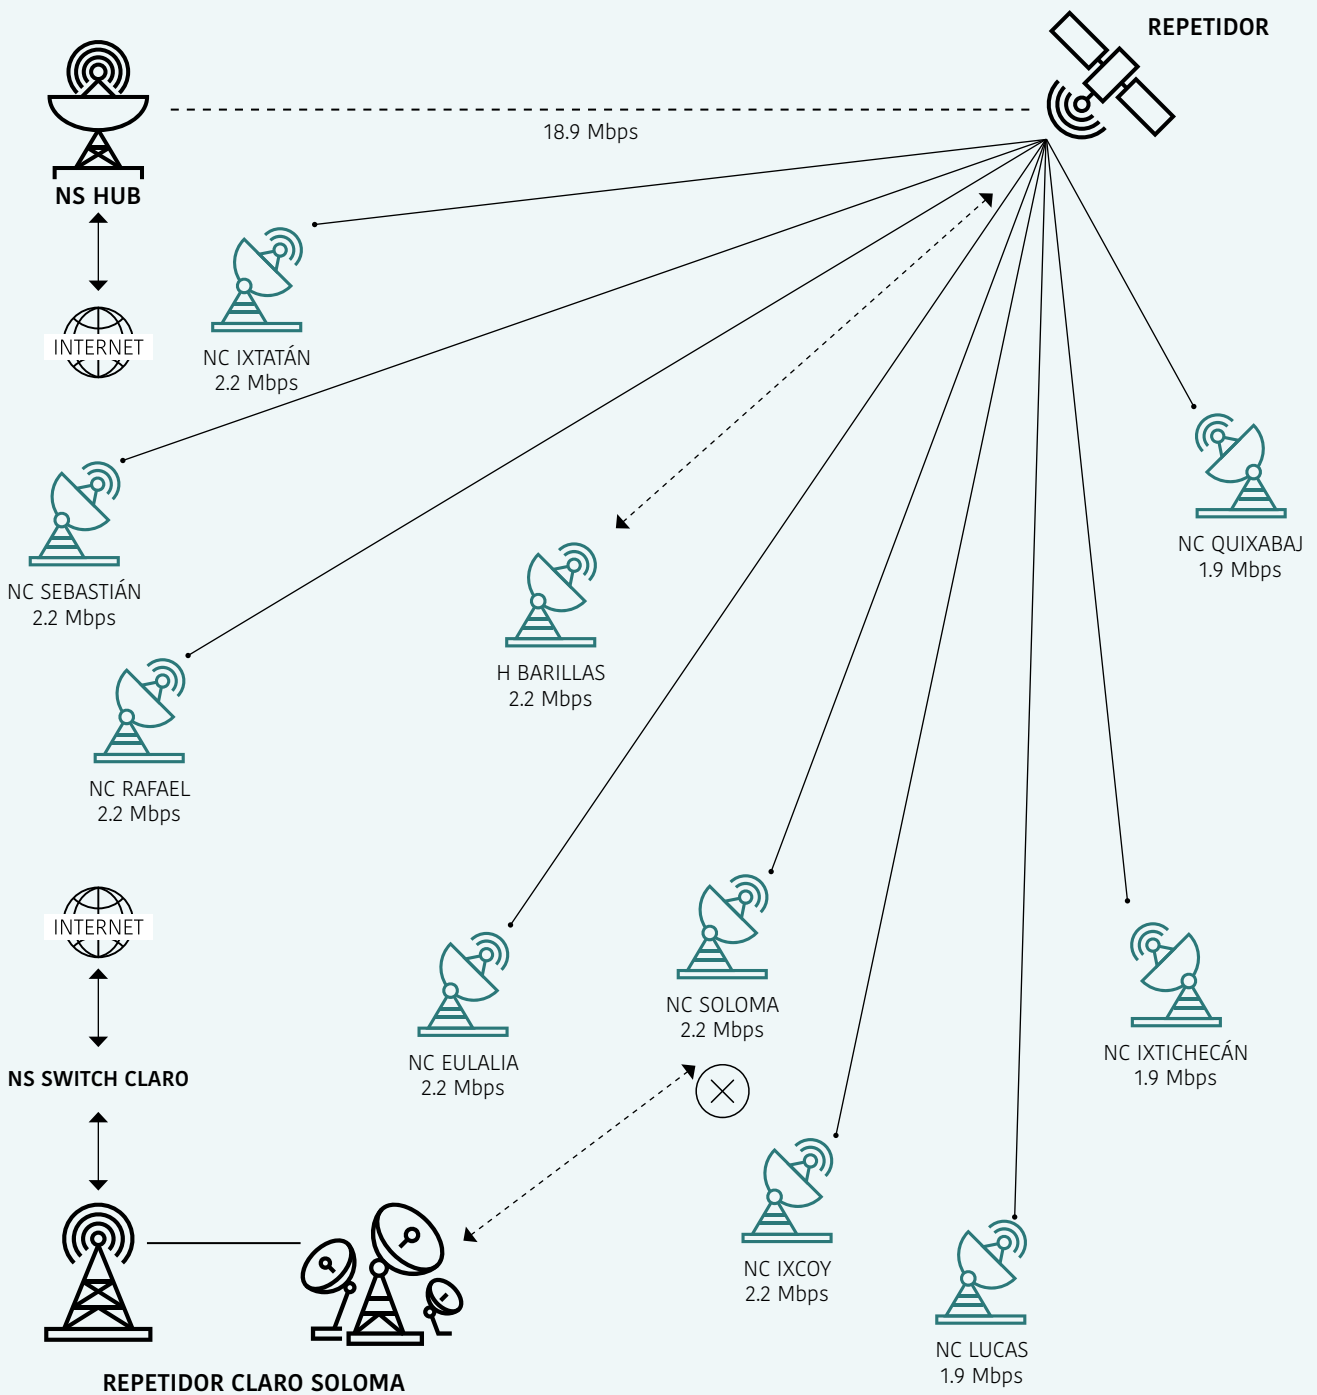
REPETIDOR

18.9 Mbps

NS HUB

INTERNET

NC IXTATÁN
2.2 Mbps

NC SEBASTIÁN
2.2 Mbps

H BARILLAS
2.2 Mbps

NC QUIXABAJ
1.9 Mbps

NC RAFAEL
2.2 Mbps

INTERNET

NS SWITCH CLARO

NC EULALIA
2.2 Mbps

NC SOLOMA
2.2 Mbps

NC IXTICHECÁN
1.9 Mbps

NC IXCOY
2.2 Mbps

NC LUCAS
1.9 Mbps

REPETIDOR CLARO SOLOMA